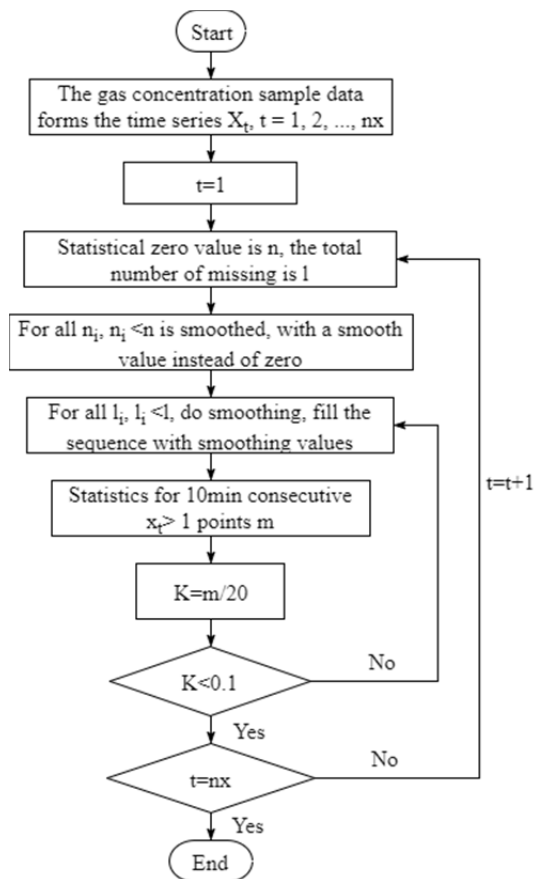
Start

The gas concentration sample data forms the time series $X_t$, t = 1, 2, ..., nx

t=1

Statistical zero value is n, the total number of missing is l

For all $n_i$, $n_i$ <n is smoothed, with a smooth value instead of zero

For all $l_i$, $l_i$ <l, do smoothing, fill the sequence with smoothing values

Statistics for 10min consecutive $x_t$> 1 points m

K=m/20

K<0.1

No

Yes

t=nx

No

t=t+1

Yes

End